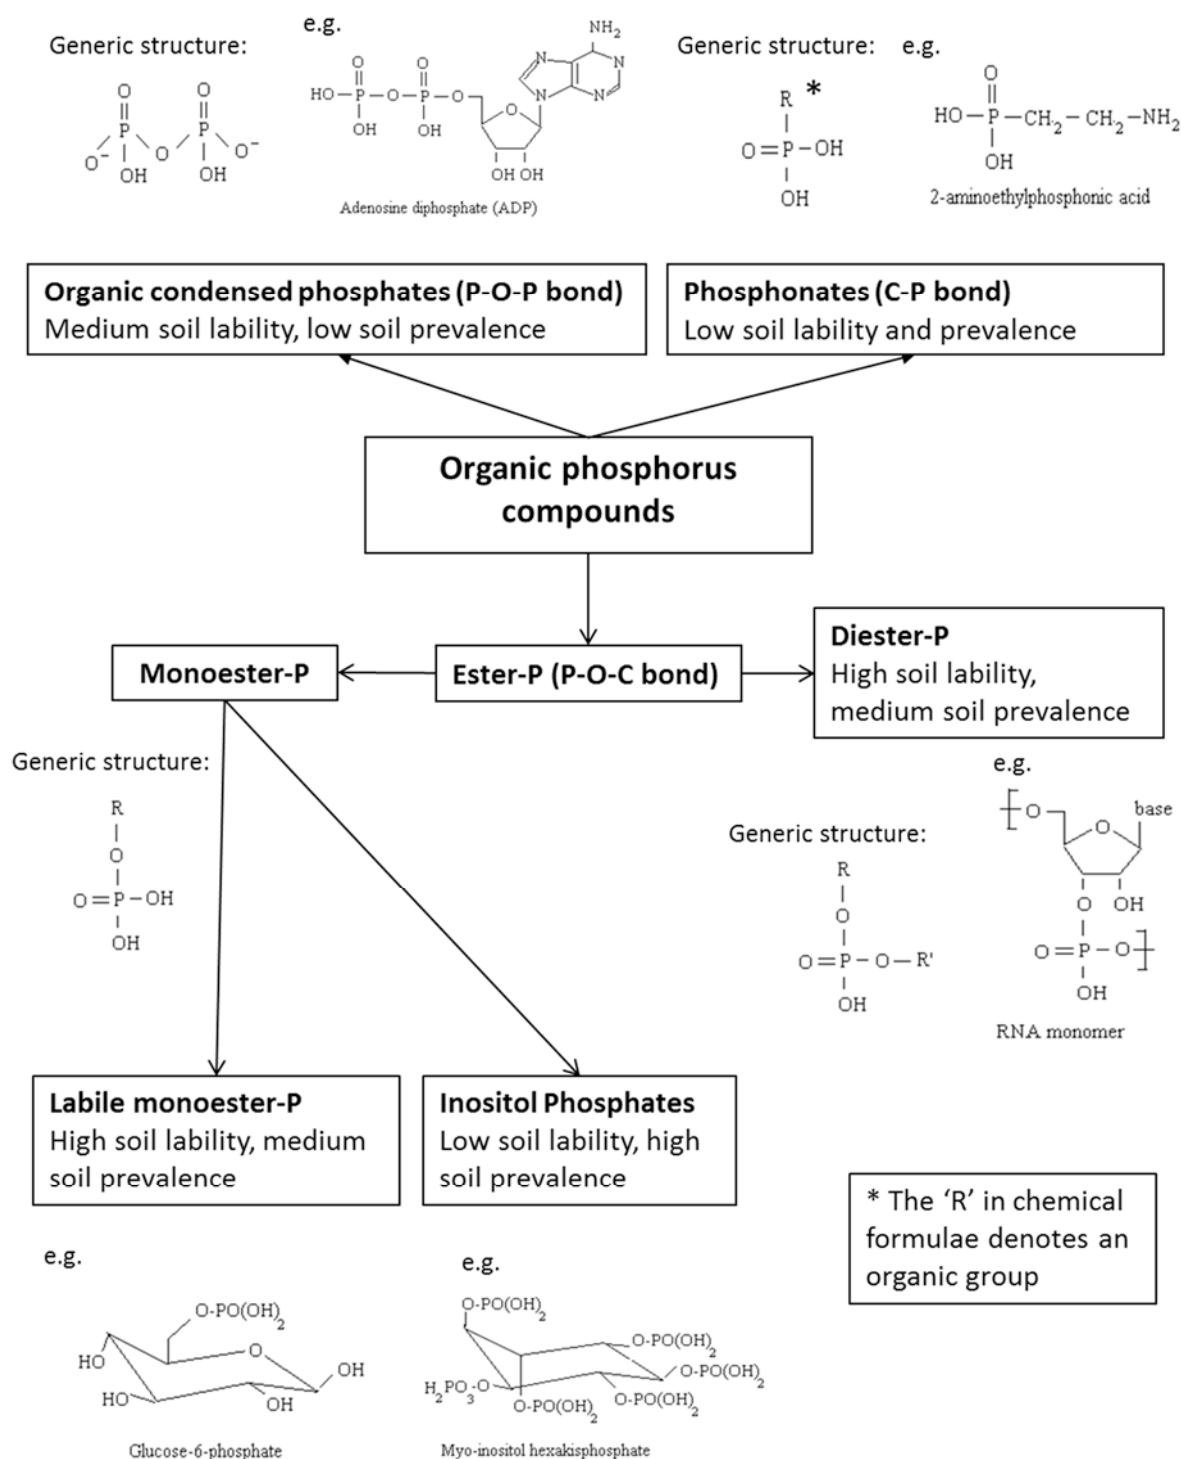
Generic structure:

O O
P P
$O^-$ O $O^-$
OH OH

e.g.

$NH_2$
HO—P—O—P—O
OH OH
N N N N
OH OH
Adenosine diphosphate (ADP)

Generic structure:

R *
O=P—OH
OH

e.g.

O
HO—P—$CH_2$—$CH_2$—$NH_2$
OH
2-aminoethylphosphonic acid

**Organic condensed phosphates (P-O-P bond)**
Medium soil lability, low soil prevalence

**Phosphonates (C-P bond)**
Low soil lability and prevalence

**Organic phosphorus compounds**

**Monoester-P**

**Ester-P (P-O-C bond)**

**Diester-P**
High soil lability, medium soil prevalence

Generic structure:

R
O
O=P—OH
OH

e.g.

O base
O OH
O=P—O
OH
RNA monomer

Generic structure:

R
O
O=P—O—R'
OH

**Labile monoester-P**
High soil lability, medium soil prevalence

**Inositol Phosphates**
Low soil lability, high soil prevalence

* The 'R' in chemical formulae denotes an organic group

e.g.

O-PO$(OH)_2$
HO O OH
HO OH
Glucose-6-phosphate

e.g.

O-PO$(OH)_2$
O-PO$(OH)_2$
O-PO$(OH)_2$
$H_2PO_3$-O
O-PO$(OH)_2$ O-PO$(OH)_2$
Myo-inositol hexakisphosphate